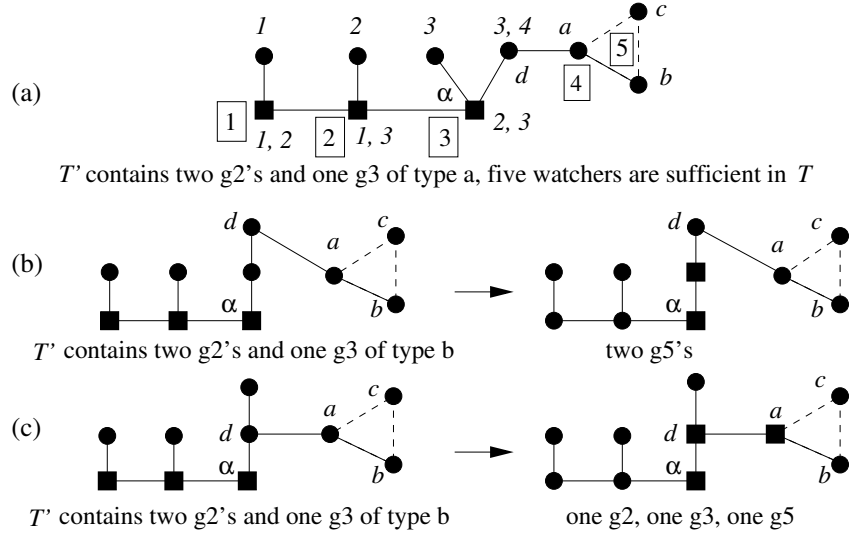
(a)

1 2 3 3, 4 a c

α d 5

4 b

1 1, 2 2 1, 3 3 2, 3

T' contains two g2's and one g3 of type a, five watchers are sufficient in T

(b)

d c

a

α b

T' contains two g2's and one g3 of type b

d c

a

α b

two g5's

(c)

c

d a

α b

T' contains two g2's and one g3 of type b

c

d a

α b

one g2, one g3, one g5